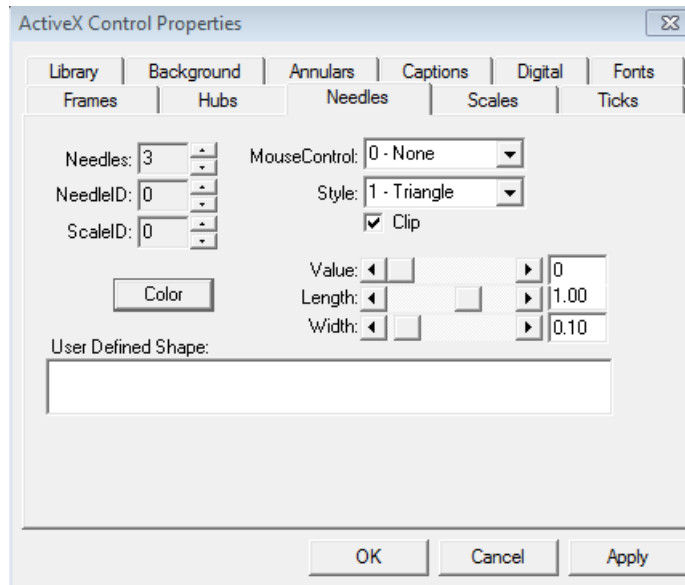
ActiveX Control Properties

Library
Background
Annulars
Captions
Digital
Fonts
Frames
Hubs
Needles
Scales
Ticks

Needles: 3
NeedleID: 0
ScaleID: 0

MouseControl: 0 - None
Style: 1 - Triangle
Clip

Color

Value: 0
Length: 1.00
Width: 0.10

User Defined Shape:

OK
Cancel
Apply